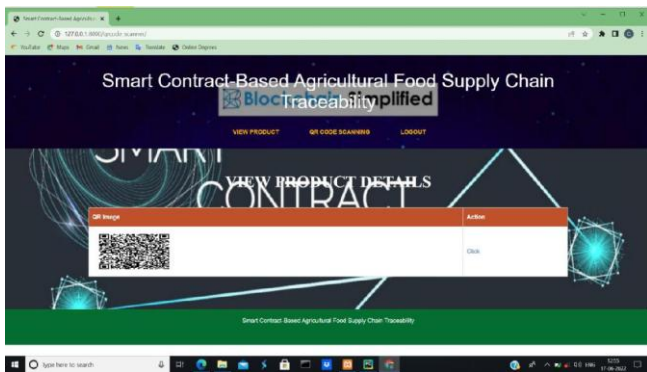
Smart Contract-Based Agricultur ×

127.0.0.1:8000/qrcode_scanner/

YouTube Maps Gmail News Translate Online Degrees

Smart Contract-Based Agricultural Food Supply Chain Traceability

Blockchain Simplified

VIEW PRODUCT QR CODE SCANNING LOGOUT

SMART CONTRACT

VIEW PRODUCT DETAILS

| QR Image | Action |
|---|---|
| | Click |

Smart Contract-Based Agricultural Food Supply Chain Traceability

Type here to search

12:55 17-06-2022